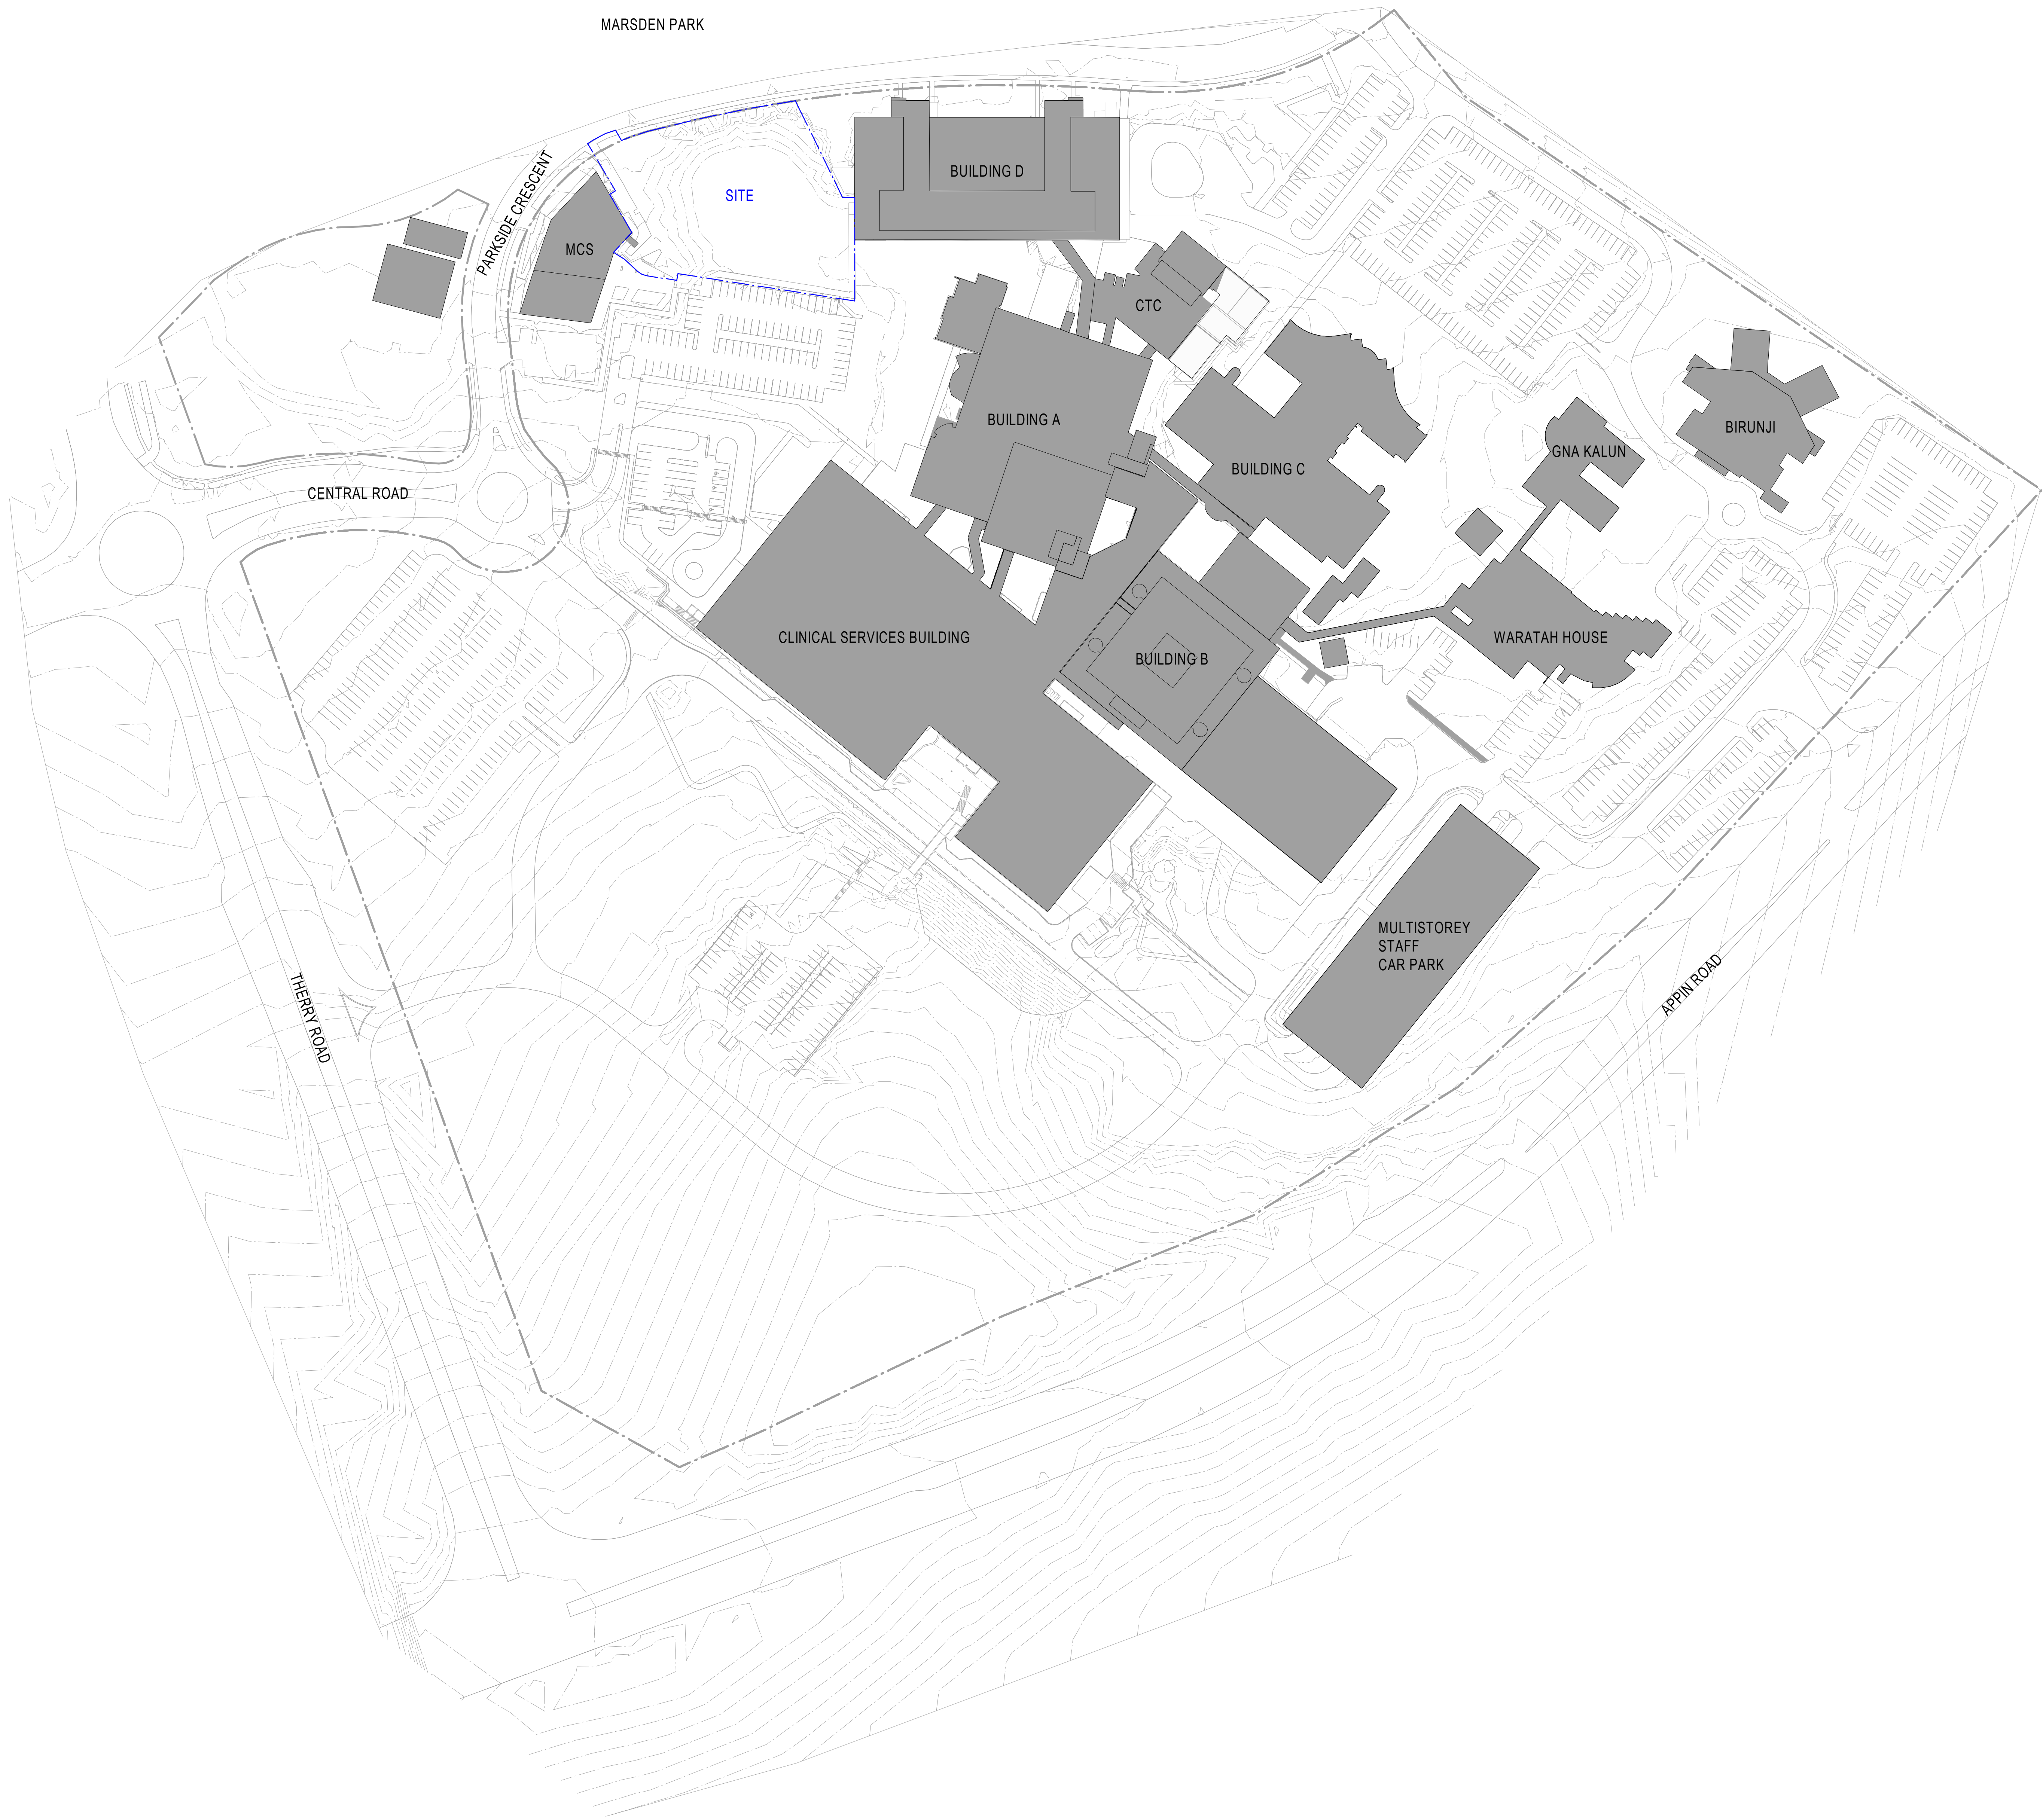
MARSDEN PARK

PARKSIDE CRESCENT

SITE

BUILDING D

MCS

CTC

BUILDING A

BUILDING C

BIRUNJI

GNA KALUN

CENTRAL ROAD

CLINICAL SERVICES BUILDING

BUILDING B

WARATAH HOUSE

MULTISTOREY STAFF CAR PARK

THERRY ROAD

APPIN ROAD